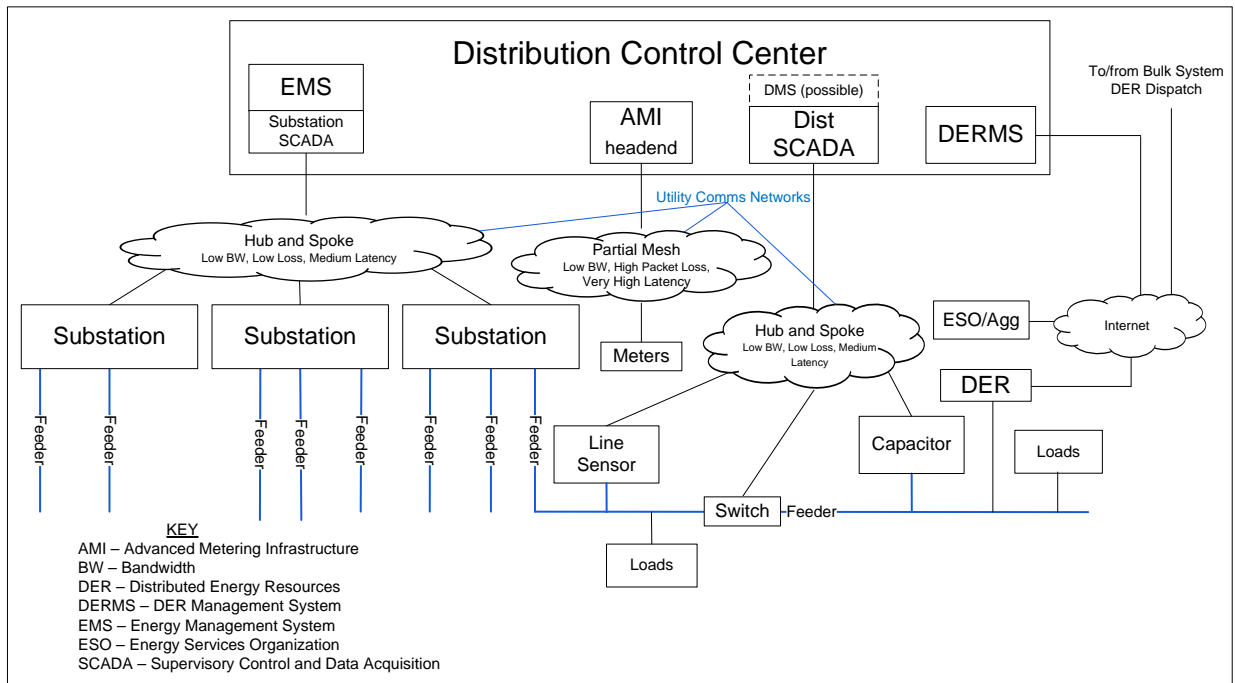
Distribution Control Center

EMS
Substation SCADA

AMI
headend

DMS (possible)
Dist SCADA

DERMS

To/from Bulk System
DER Dispatch

Utility Comms Networks

Hub and Spoke
Low BW, Low Loss, Medium Latency

Partial Mesh
Low BW, High Packet Loss, Very High Latency

Hub and Spoke
Low BW, Low Loss, Medium Latency

ESO/Agg

Internet

Substation

Substation

Substation

Meters

DER

Feeder

Feeder

Feeder

Feeder

Feeder

Feeder

Feeder

Feeder

Line Sensor

Capacitor

Loads

Switch

Feeder

Loads

KEY
AMI – Advanced Metering Infrastructure
BW – Bandwidth
DER – Distributed Energy Resources
DERMS – DER Management System
EMS – Energy Management System
ESO – Energy Services Organization
SCADA – Supervisory Control and Data Acquisition